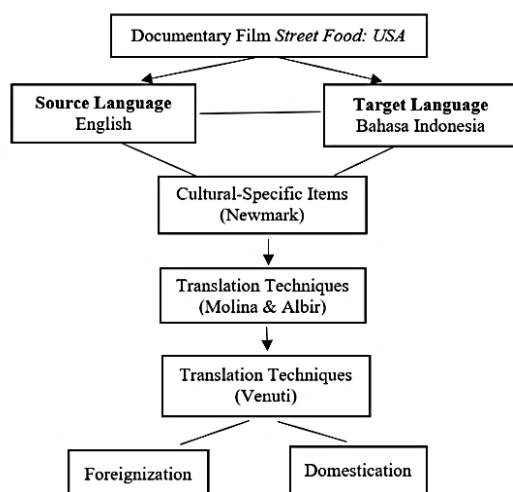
Documentary Film *Street Food: USA*

**Source Language**
English

**Target Language**
Bahasa Indonesia

Cultural-Specific Items
(Newmark)

Translation Techniques
(Molina & Albir)

Translation Techniques
(Venuti)

Foreignization

Domestication